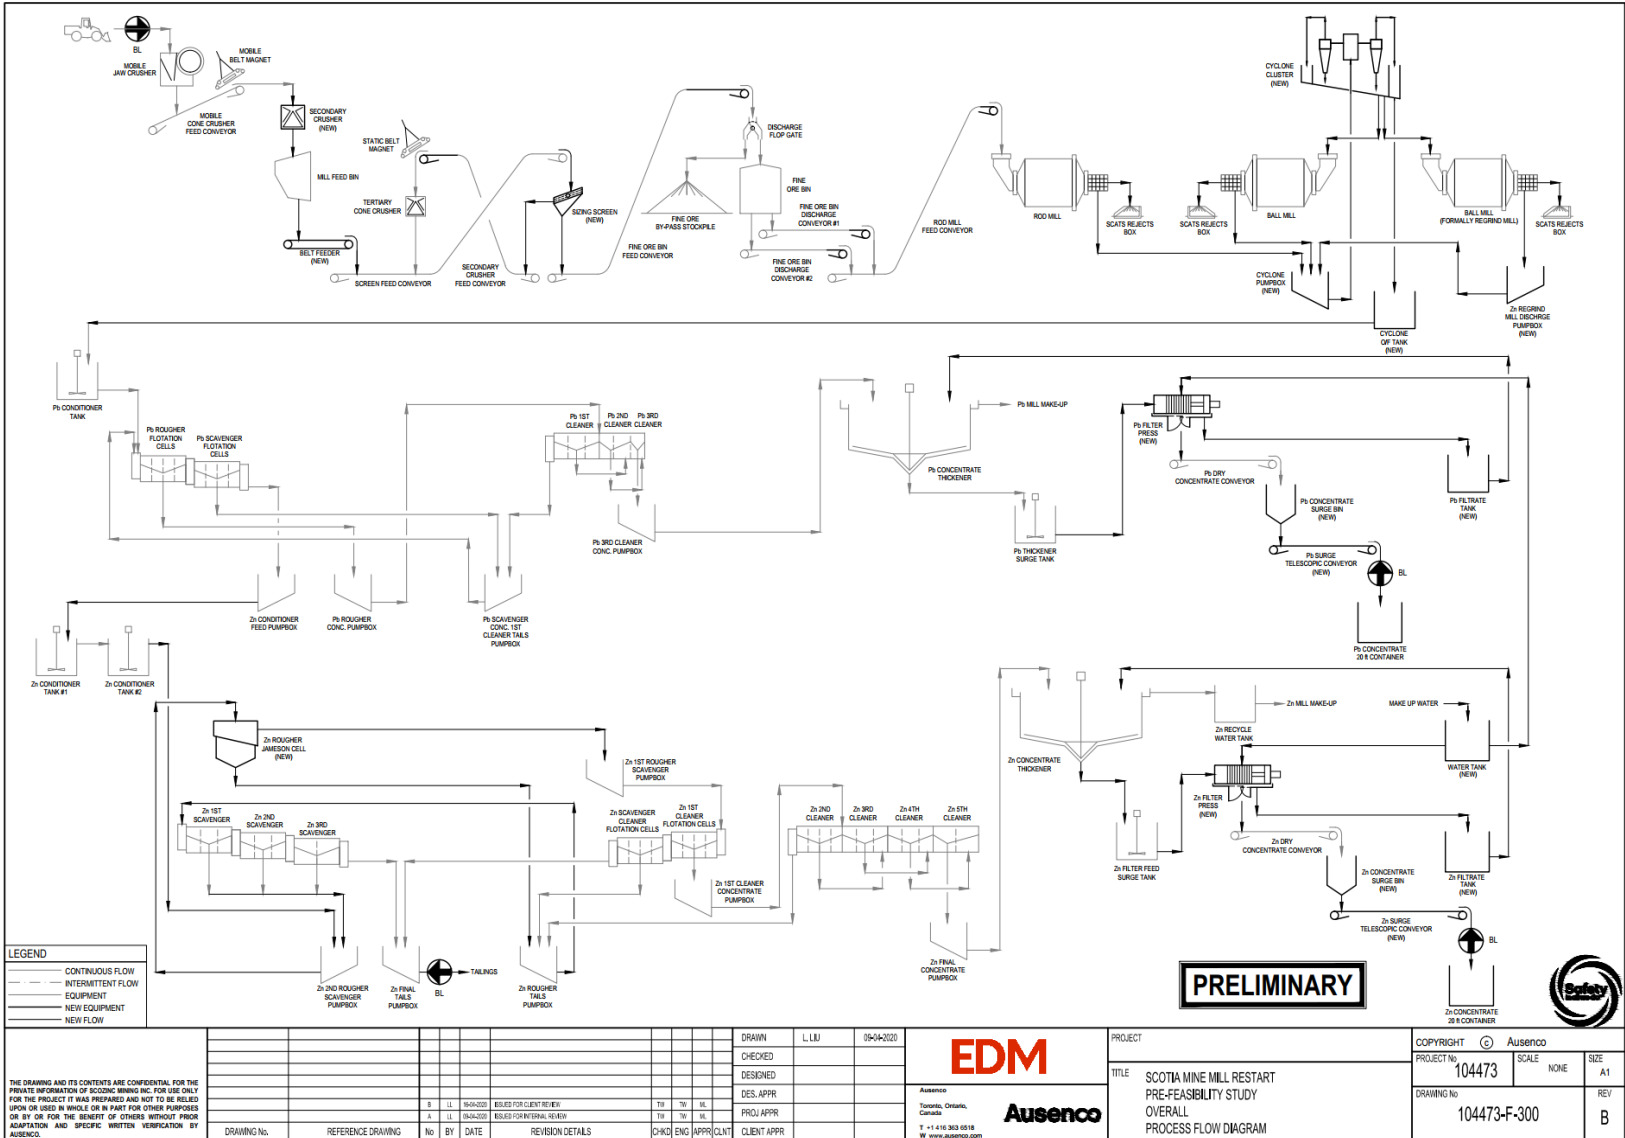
BL
MOBILE JAW CRUSHER
MOBILE BELT MAGNET
MOBILE CONE CRUSHER FEED CONVEYOR
SECONDARY CRUSHER (NEW)
STATIC BELT MAGNET
MILL FEED BIN
TERTIARY CONE CRUSHER
BELT FEEDER (NEW)
SCREEN FEED CONVEYOR
SECONDARY CRUSHER FEED CONVEYOR
SIZING SCREEN (NEW)
FINE ORE BY-PASS STOCKPILE
FINE ORE BIN FEED CONVEYOR
DISCHARGE FLOP GATE
FINE ORE BIN
FINE ORE BIN DISCHARGE CONVEYOR #1
FINE ORE BIN DISCHARGE CONVEYOR #2
ROD MILL FEED CONVEYOR
ROD MILL
SCATS REJECTS BOX
SCATS REJECTS BOX
BALL MILL
CYCLONE CLUSTER (NEW)
BALL MILL (FORMALLY REGRIND MILL)
SCATS REJECTS BOX
CYCLONE PUMPBOX (NEW)
CYCLONE O/F TANK (NEW)
Zn REGRIND MILL DISCHRGE PUMPBOX (NEW)
Pb CONDITIONER TANK
Pb ROUGHER FLOTATION CELLS
Pb SCAVENGER FLOTATION CELLS
Pb 1ST CLEANER
Pb 2ND CLEANER
Pb 3RD CLEANER
Pb 3RD CLEANER CONC. PUMPBOX
Zn CONDITIONER FEED PUMPBOX
Pb ROUGHER CONC. PUMPBOX
Pb SCAVENGER CONC. 1ST CLEANER TAILS PUMPBOX
Pb MILL MAKE-UP
Pb CONCENTRATE THICKENER
Pb THICKENER SURGE TANK
Pb FILTER PRESS (NEW)
Pb DRY CONCENTRATE CONVEYOR
Pb CONCENTRATE SURGE BIN (NEW)
Pb FILTRATE TANK (NEW)
Pb SURGE TELESCOPIC CONVEYOR (NEW)
BL
Pb CONCENTRATE 20 ft CONTAINER
Zn CONDITIONER TANK #1
Zn CONDITIONER TANK #2
Zn ROUGHER JAMESON CELL (NEW)
Zn 1ST ROUGHER SCAVENGER PUMPBOX
Zn 1ST SCAVENGER
Zn 2ND SCAVENGER
Zn 3RD SCAVENGER
Zn SCAVENGER CLEANER FLOTATION CELLS
Zn 1ST CLEANER FLOTATION CELLS
Zn 1ST CLEANER CONCENTRATE PUMPBOX
Zn 2ND CLEANER
Zn 3RD CLEANER
Zn 4TH CLEANER
Zn 5TH CLEANER
Zn FINAL CONCENTRATE PUMPBOX
Zn 2ND ROUGHER SCAVENGER PUMPBOX
Zn FINAL TAILS PUMPBOX
BL
TAILINGS
Zn ROUGHER TAILS PUMPBOX
Zn CONCENTRATE THICKENER
Zn MILL MAKE-UP
Zn RECYCLE WATER TANK
MAKE UP WATER
WATER TANK (NEW)
Zn FILTER PRESS (NEW)
Zn FILTER FEED SURGE TANK
Zn DRY CONCENTRATE CONVEYOR
Zn CONCENTRATE SURGE BIN (NEW)
Zn FILTRATE TANK (NEW)
Zn SURGE TELESCOPIC CONVEYOR (NEW)
BL
Zn CONCENTRATE 20 ft CONTAINER
PRELIMINARY

LEGEND
CONTINUOUS FLOW
INTERMITTENT FLOW
EQUIPMENT
NEW EQUIPMENT
NEW FLOW

THE DRAWING AND ITS CONTENTS ARE CONFIDENTIAL FOR THE PRIVATE INFORMATION OF SCOZINC MINING INC. FOR USE ONLY FOR THE PROJECT IT WAS PREPARED AND NOT TO BE RELIED UPON OR USED IN WHOLE OR IN PART FOR OTHER PURPOSES OR BY OR FOR THE BENEFIT OF OTHERS WITHOUT PRIOR ADAPTATION AND SPECIFIC WRITTEN VERIFICATION BY AUSENCO.

| DRAWING No. | REFERENCE DRAWING | No | BY | DATE | REVISION DETAILS | CHKD | ENG | APPR | CLNT |
|---|---|---|---|---|---|---|---|---|---|
| | | B | LL | 16-04-2020 | ISSUED FOR CLIENT REVIEW | TW | TW | ML | |
| | | A | LL | 09-04-2020 | ISSUED FOR INTERNAL REVIEW | TW | TW | ML | |

DRAWN L. LIU 09-04-2020
CHECKED
DESIGNED
DES. APPR
PROJ APPR
CLIENT APPR
EDM
Ausenco
Toronto, Ontario, Canada
T +1 416 363 6518
W www.ausenco.com
Ausenco
PROJECT
TITLE
SCOTIA MINE MILL RESTART
PRE-FEASIBILITY STUDY
OVERALL
PROCESS FLOW DIAGRAM
COPYRIGHT © Ausenco
PROJECT No 104473
SCALE NONE
SIZE A1
DRAWING No 104473-F-300
REV B
Safety